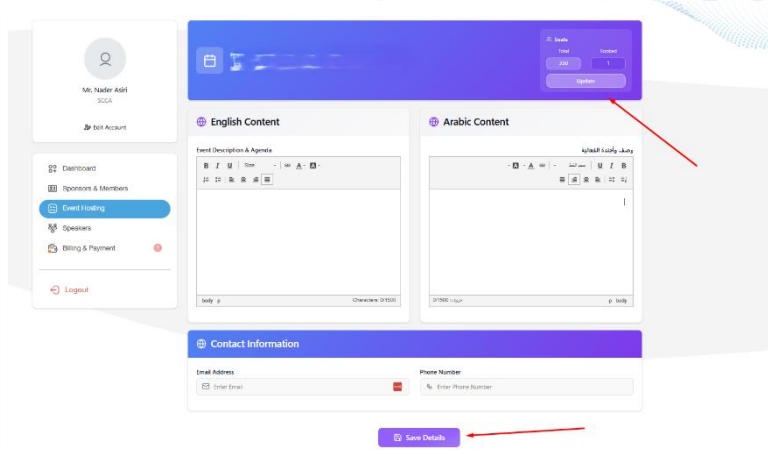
Mr. Nader Asiri
SCCA

Edit Account

Dashboard
Sponsors & Members
Event Hosting
Speakers
Billing & Payment

Logout

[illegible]

Seats
Total
Booked
200
1
Update

English Content

Event Description & Agenda

B I U Size A A

body p
Characters: 0/1500

Arabic Content

وصف وأجندة الفعالية

A A حجم الخط U I B

0/1500 حروف
p body

Contact Information

Email Address
Enter Email

Phone Number
Enter Phone Number

Save Details